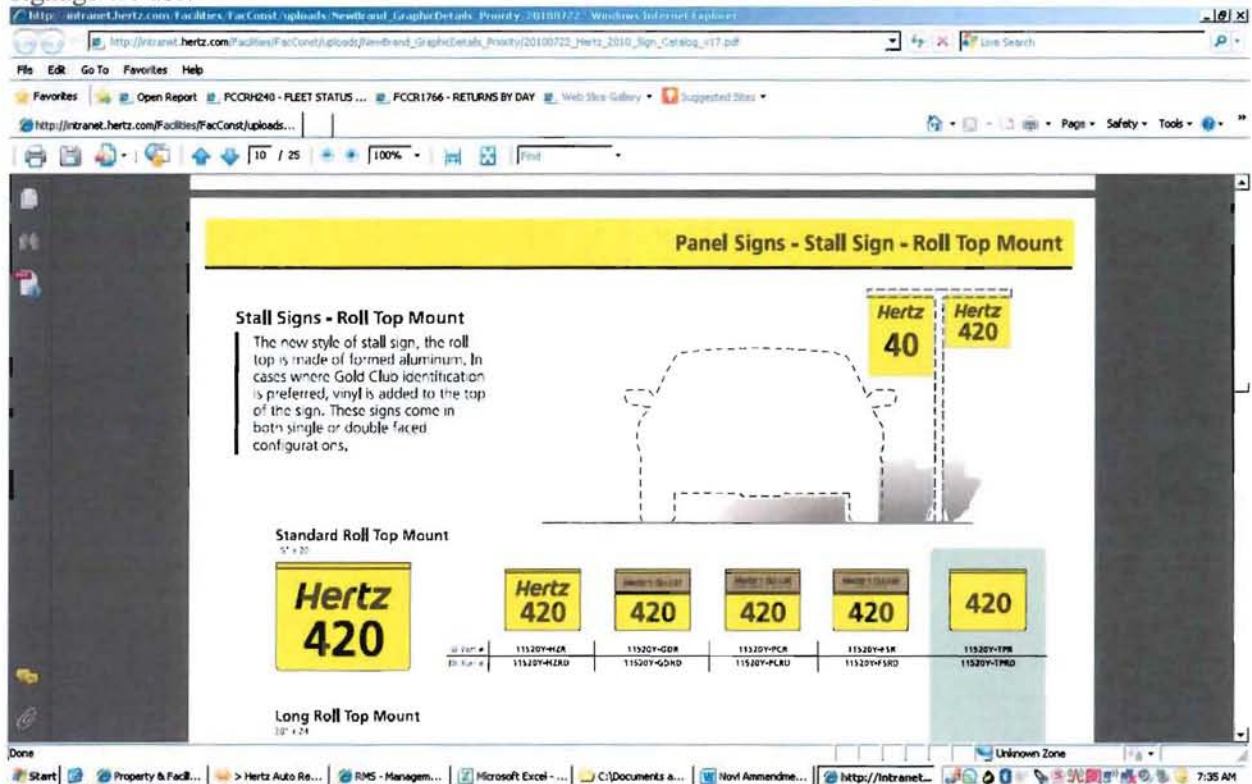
http://intranet.hertz.com/Facilities/FacConst/uploads/NewBrand_GraphicDetails_Priority/20100722 - Windows Internet Explorer

http://intranet.hertz.com/Facilities/FacConst/uploads/NewBrand_GraphicDetails_Priority/20100722_Hertz_2010_Sign_Catalog_v17.pdf

Live Search

File Edit Go To Favorites Help

Favorites | Open Report | FCCRH240 - FLEET STATUS ... | FCCR1766 - RETURNS BY DAY | Web Slice Gallery | Suggested Sites

http://intranet.hertz.com/Facilities/FacConst/uploads...

Page Safety Tools

10 / 25 100% Find

Panel Signs - Stall Sign - Roll Top Mount

Stall Signs - Roll Top Mount

The new style of stall sign, the roll top is made of formed aluminum. In cases where Gold Club identification is preferred, vinyl is added to the top of the sign. These signs come in both single or double faced configurations.

Hertz 40

Hertz 420

Standard Roll Top Mount

Hertz 420

Hertz 420

420

420

420

420

| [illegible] | 11520Y-HZR | 11520Y-GDR | 11520Y-PCR | 11520Y-FSR | 11520Y-TPR |
|---|---|---|---|---|---|
| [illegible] | 11520Y-HZRD | 11520Y-GDRD | 11520Y-PCRD | 11520Y-FSRD | 11520Y-TPRD |

Long Roll Top Mount

Done

Unknown Zone

Start | Property & Facil... | > Hertz Auto Re... | RMS - Managem... | Microsoft Excel - ... | C:\Documents a... | Novi Ammendme... | http://intranet... | 7:35 AM